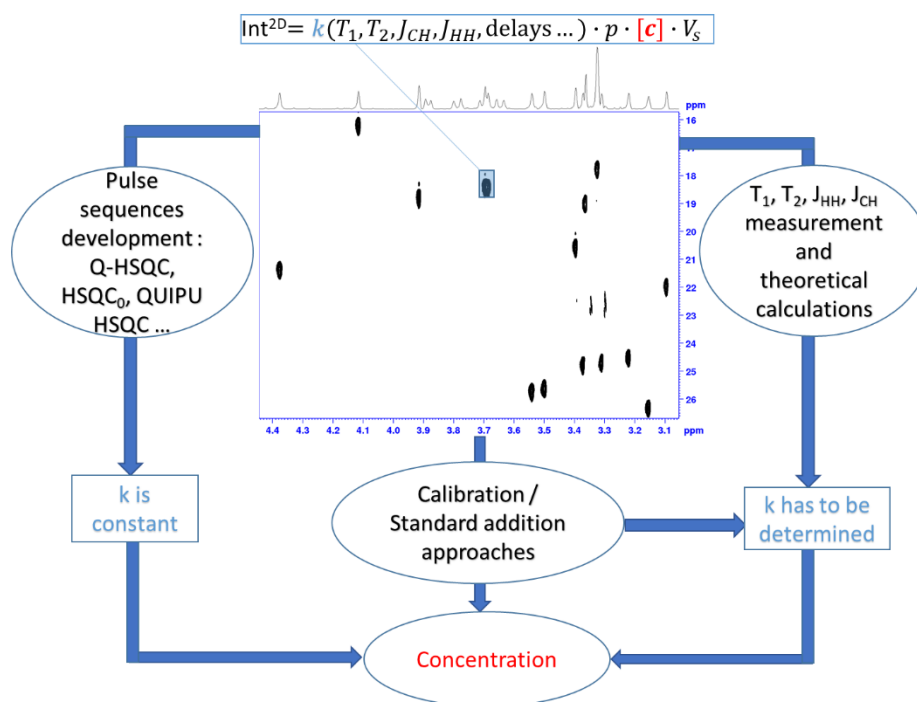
Int$^{2D}$= $k(T_1, T_2, J_{CH}, J_{HH}, \text{delays} \ldots) \cdot p \cdot [c] \cdot V_s$

ppm
16
17
18
19
20
21
22
23
24
25
26
4.4 4.3 4.2 4.1 4.0 3.9 3.8 3.7 3.6 3.5 3.4 3.3 3.2 3.1 ppm

Pulse sequences development : Q-HSQC, HSQC$_0$, QUIPU HSQC …

T$_1$, T$_2$, J$_{HH}$, J$_{CH}$ measurement and theoretical calculations

k is constant

Calibration / Standard addition approaches

k has to be determined

Concentration